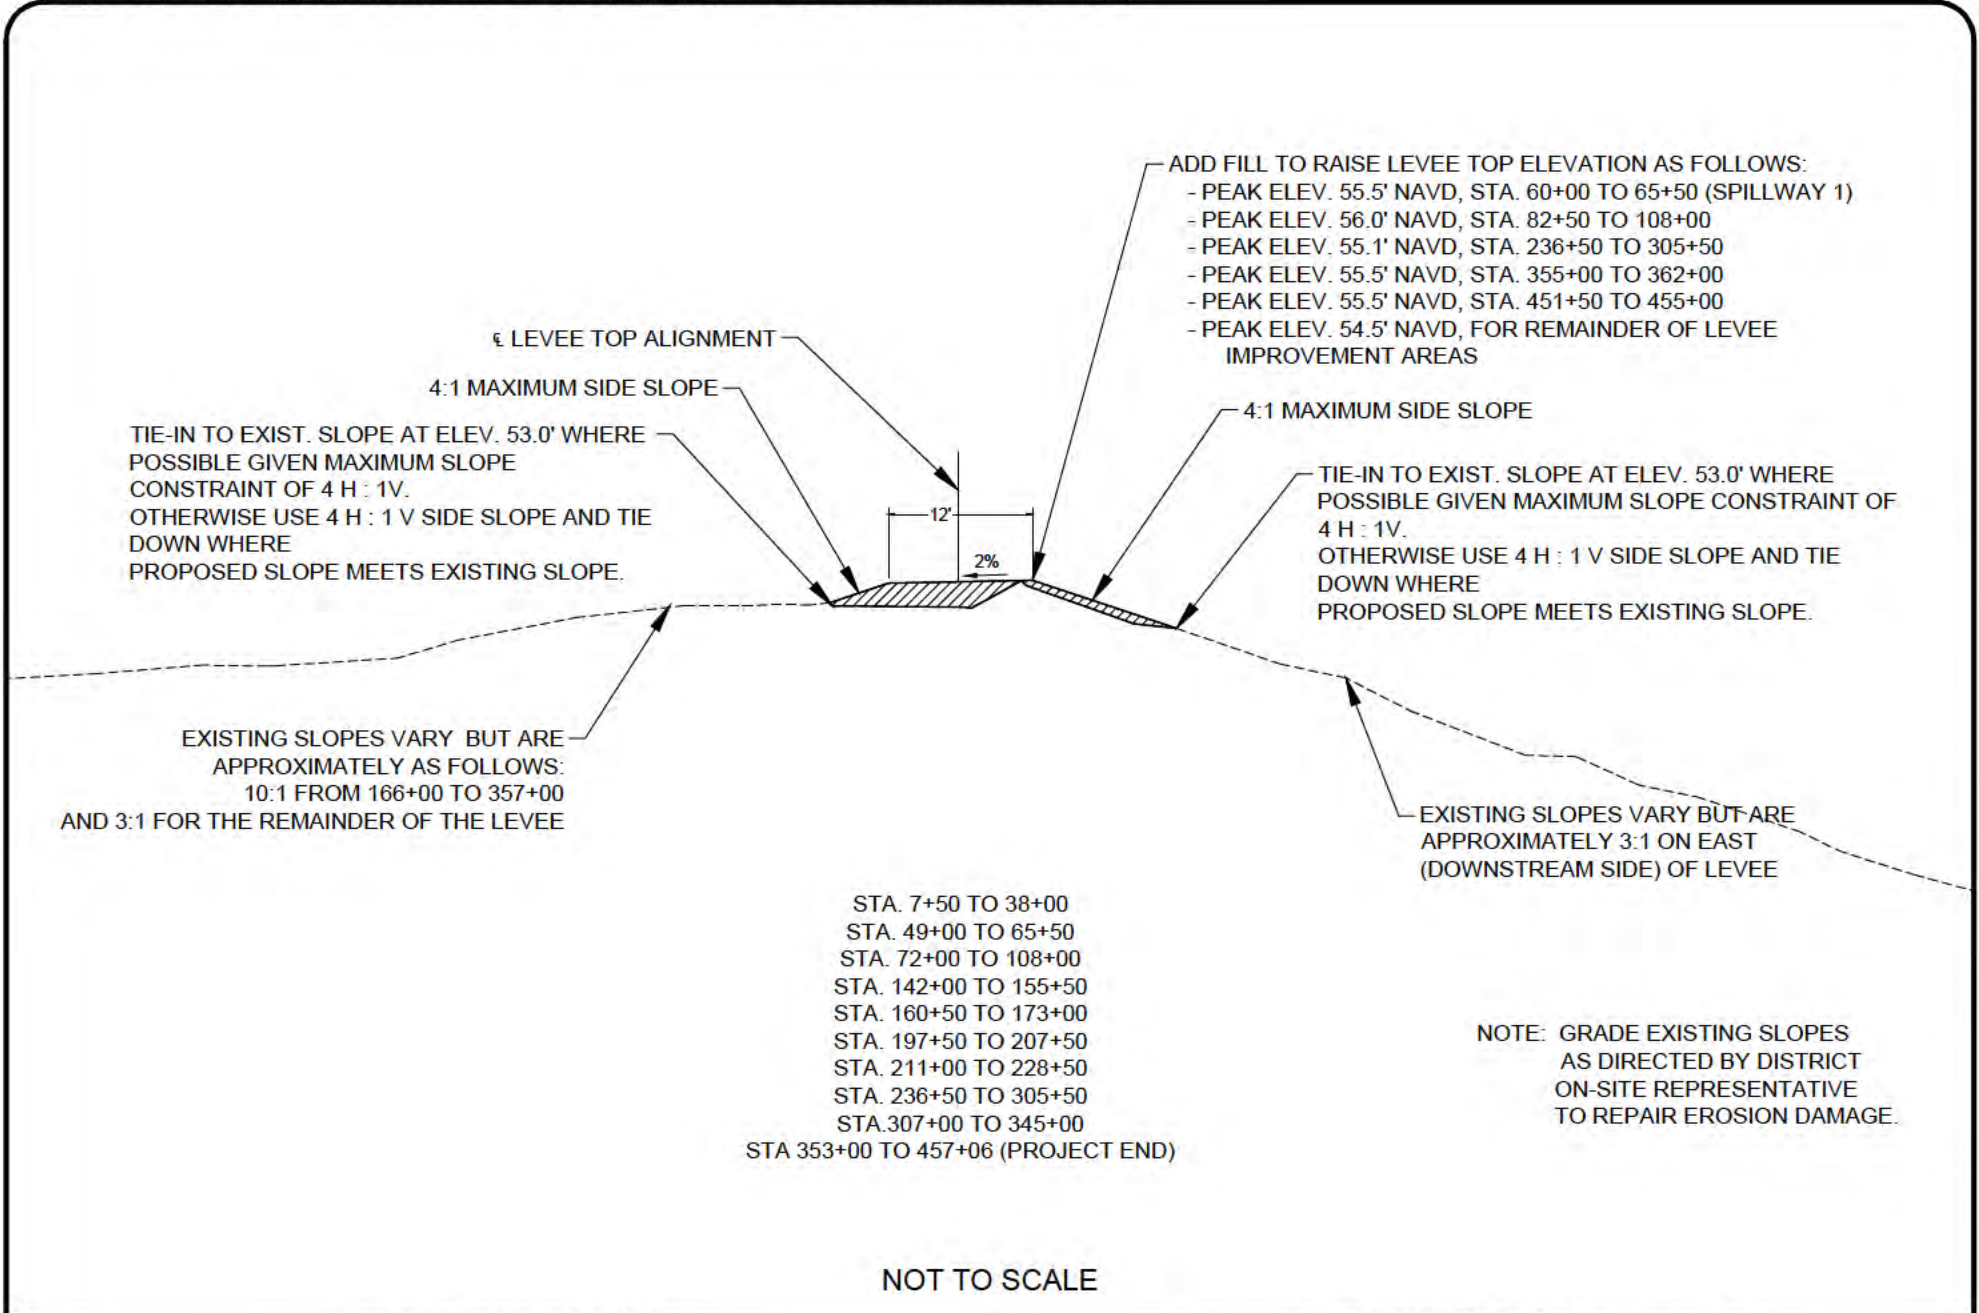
ADD FILL TO RAISE LEVEE TOP ELEVATION AS FOLLOWS:
- PEAK ELEV. 55.5' NAVD, STA. 60+00 TO 65+50 (SPILLWAY 1)
- PEAK ELEV. 56.0' NAVD, STA. 82+50 TO 108+00
- PEAK ELEV. 55.1' NAVD, STA. 236+50 TO 305+50
- PEAK ELEV. 55.5' NAVD, STA. 355+00 TO 362+00
- PEAK ELEV. 55.5' NAVD, STA. 451+50 TO 455+00
- PEAK ELEV. 54.5' NAVD, FOR REMAINDER OF LEVEE IMPROVEMENT AREAS

℄ LEVEE TOP ALIGNMENT

4:1 MAXIMUM SIDE SLOPE

TIE-IN TO EXIST. SLOPE AT ELEV. 53.0' WHERE POSSIBLE GIVEN MAXIMUM SLOPE CONSTRAINT OF 4 H : 1V.
OTHERWISE USE 4 H : 1 V SIDE SLOPE AND TIE DOWN WHERE
PROPOSED SLOPE MEETS EXISTING SLOPE.

12'

2%

4:1 MAXIMUM SIDE SLOPE

TIE-IN TO EXIST. SLOPE AT ELEV. 53.0' WHERE POSSIBLE GIVEN MAXIMUM SLOPE CONSTRAINT OF 4 H : 1V.
OTHERWISE USE 4 H : 1 V SIDE SLOPE AND TIE DOWN WHERE
PROPOSED SLOPE MEETS EXISTING SLOPE.

EXISTING SLOPES VARY BUT ARE APPROXIMATELY AS FOLLOWS:
10:1 FROM 166+00 TO 357+00
AND 3:1 FOR THE REMAINDER OF THE LEVEE

EXISTING SLOPES VARY BUT ARE APPROXIMATELY 3:1 ON EAST (DOWNSTREAM SIDE) OF LEVEE

STA. 7+50 TO 38+00
STA. 49+00 TO 65+50
STA. 72+00 TO 108+00
STA. 142+00 TO 155+50
STA. 160+50 TO 173+00
STA. 197+50 TO 207+50
STA. 211+00 TO 228+50
STA. 236+50 TO 305+50
STA.307+00 TO 345+00
STA 353+00 TO 457+06 (PROJECT END)

NOTE: GRADE EXISTING SLOPES AS DIRECTED BY DISTRICT ON-SITE REPRESENTATIVE TO REPAIR EROSION DAMAGE.

NOT TO SCALE